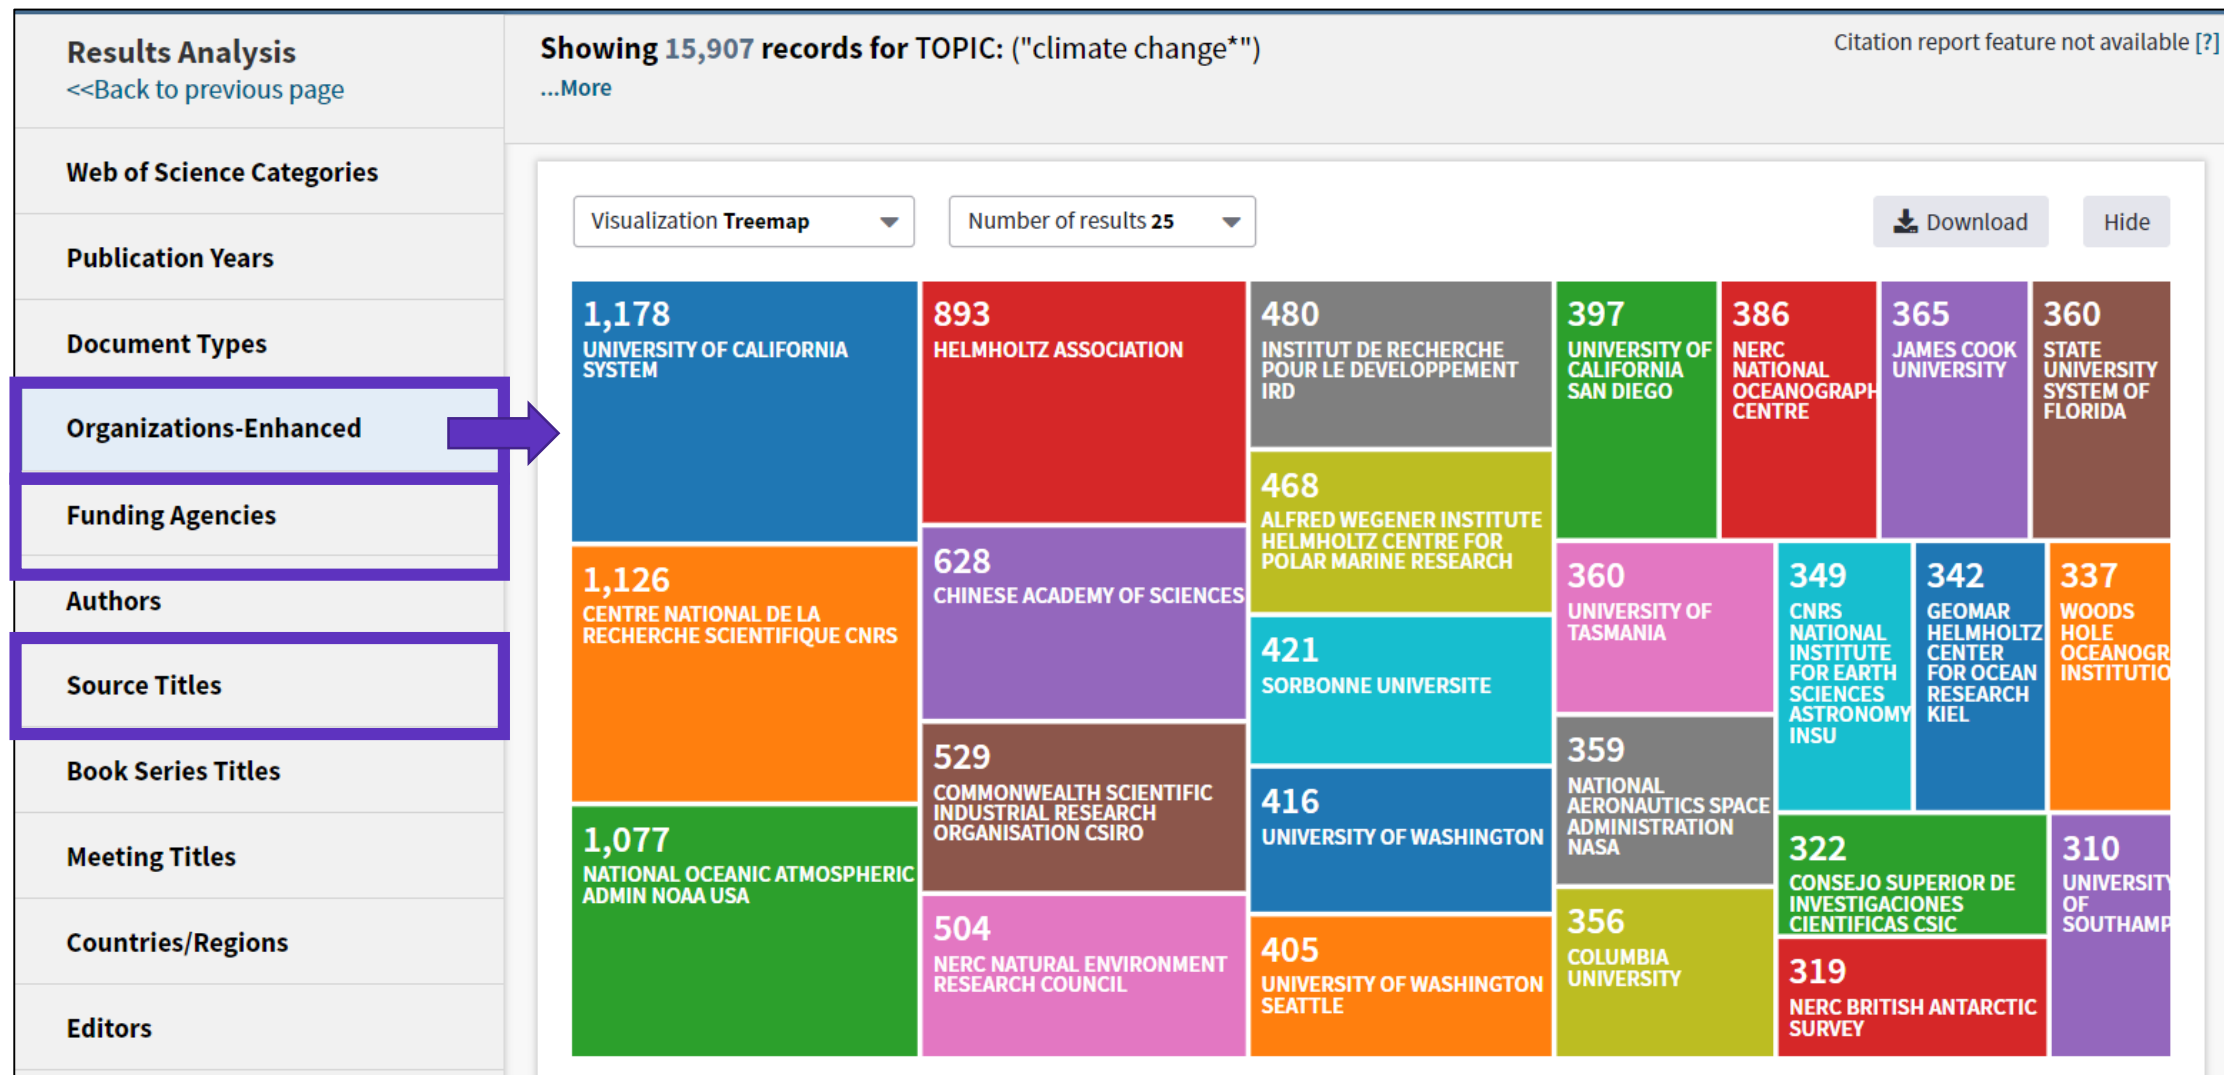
Results Analysis
<<Back to previous page

Web of Science Categories

Publication Years

Document Types

Organizations-Enhanced

Funding Agencies

Authors

Source Titles

Book Series Titles

Meeting Titles

Countries/Regions

Editors

Showing 15,907 records for TOPIC: ("climate change*")
...More

Citation report feature not available [?]

Visualization Treemap

Number of results 25

Download

Hide

1,178
UNIVERSITY OF CALIFORNIA SYSTEM

893
HELMHOLTZ ASSOCIATION

480
INSTITUT DE RECHERCHE POUR LE DEVELOPPEMENT IRD

397
UNIVERSITY OF CALIFORNIA SAN DIEGO

386
NERC NATIONAL OCEANOGRAPH CENTRE

365
JAMES COOK UNIVERSITY

360
STATE UNIVERSITY SYSTEM OF FLORIDA

468
ALFRED WEGENER INSTITUTE HELMHOLTZ CENTRE FOR POLAR MARINE RESEARCH

1,126
CENTRE NATIONAL DE LA RECHERCHE SCIENTIFIQUE CNRS

628
CHINESE ACADEMY OF SCIENCES

360
UNIVERSITY OF TASMANIA

349
CNRS NATIONAL INSTITUTE FOR EARTH SCIENCES ASTRONOMY INSU

342
GEOMAR HELMHOLTZ CENTER FOR OCEAN RESEARCH KIEL

337
WOODS HOLE OCEANOGR INSTITUTIO

421
SORBONNE UNIVERSITE

529
COMMONWEALTH SCIENTIFIC INDUSTRIAL RESEARCH ORGANISATION CSIRO

359
NATIONAL AERONAUTICS SPACE ADMINISTRATION NASA

416
UNIVERSITY OF WASHINGTON

1,077
NATIONAL OCEANIC ATMOSPHERIC ADMIN NOAA USA

322
CONSEJO SUPERIOR DE INVESTIGACIONES CIENTIFICAS CSIC

310
UNIVERSITY OF SOUTHAMP

504
NERC NATURAL ENVIRONMENT RESEARCH COUNCIL

405
UNIVERSITY OF WASHINGTON SEATTLE

356
COLUMBIA UNIVERSITY

319
NERC BRITISH ANTARCTIC SURVEY